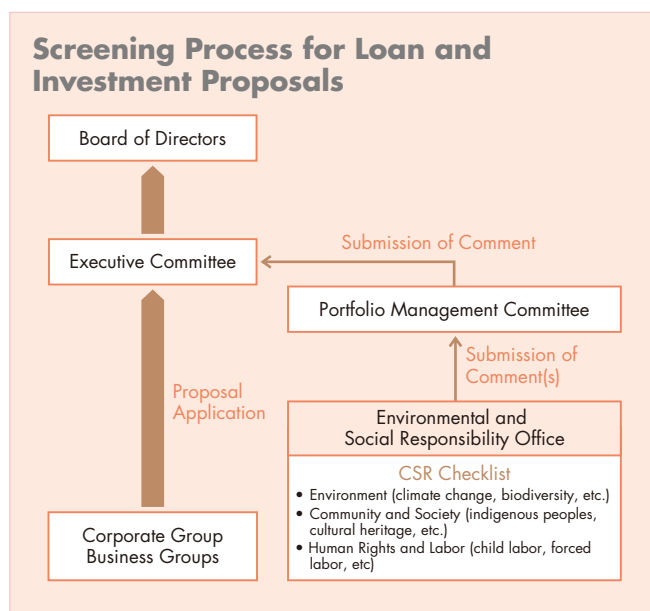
Screening Process for Loan and Investment Proposals

Board of Directors

Executive Committee

Submission of Comment

Portfolio Management Committee

Submission of Comment(s)

Proposal Application

Environmental and Social Responsibility Office

CSR Checklist

• Environment (climate change, biodiversity, etc.)
• Community and Society (indigenous peoples, cultural heritage, etc.)
• Human Rights and Labor (child labor, forced labor, etc)

Corporate Group Business Groups